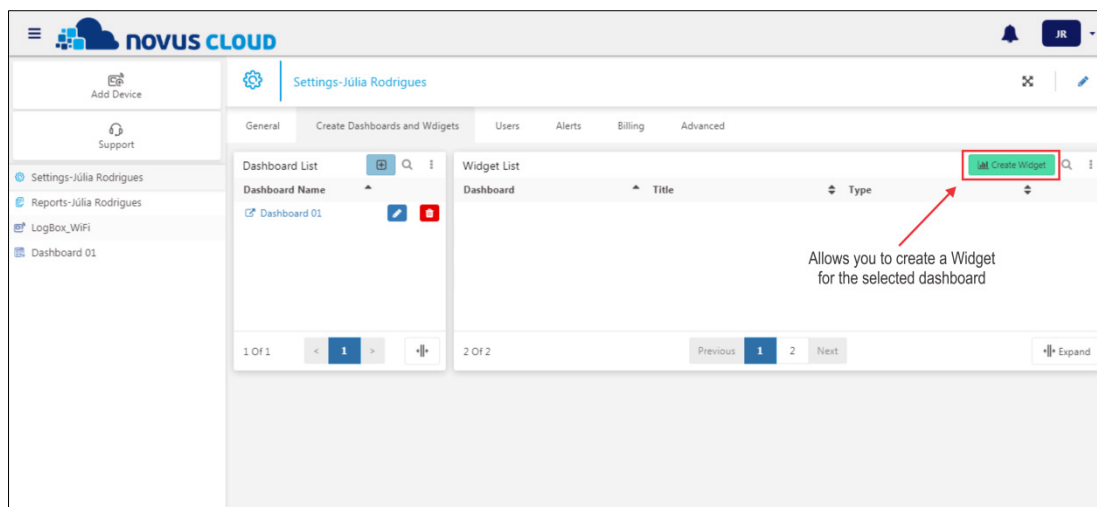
novus CLOUD

JR

Add Device

Support

Settings-Júlia Rodrigues

Reports-Júlia Rodrigues

LogBox_WiFi

Dashboard 01

Settings-Júlia Rodrigues

General | Create Dashboards and Wdigets | Users | Alerts | Billing | Advanced

Dashboard List

| Dashboard Name |
|---|
| Dashboard 01 |

1 Of 1 < 1 >

Widget List

Create Widget

| Dashboard | Title | Type |
|---|---|---|

Allows you to create a Widget for the selected dashboard

2 Of 2 Previous 1 2 Next

Expand